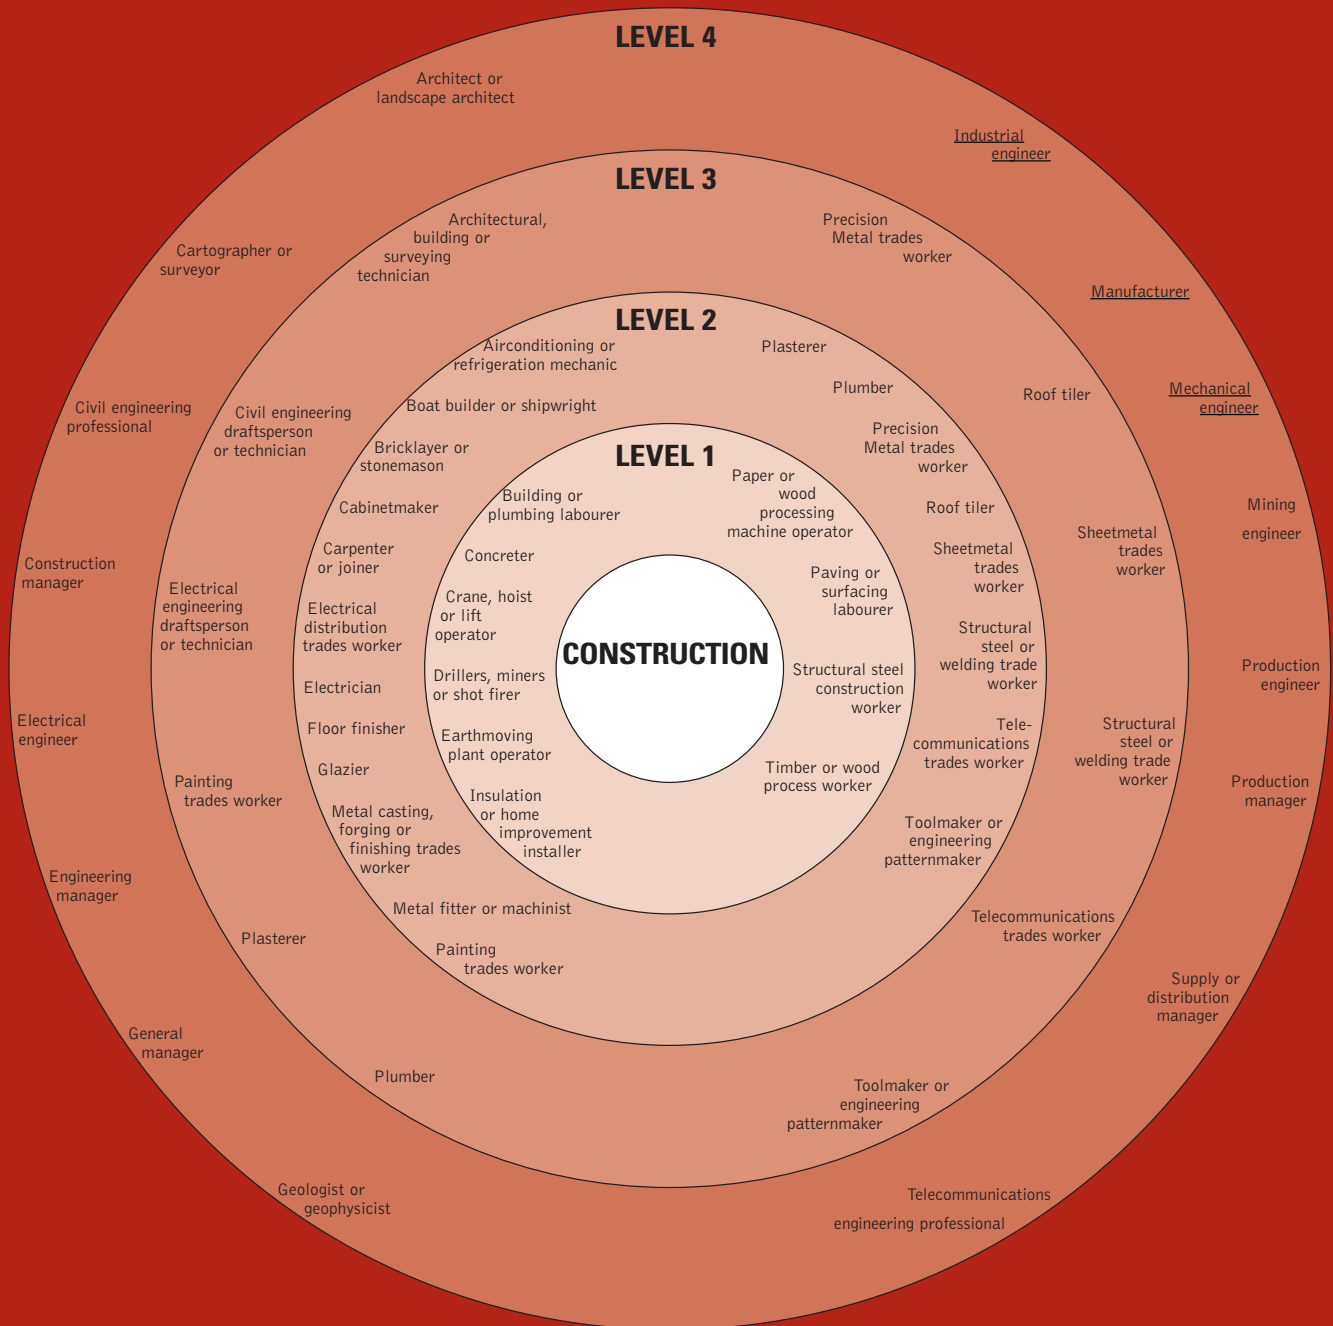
LEVEL 4

Architect or landscape architect

Industrial engineer

Manufacturer

Mechanical engineer

Mining engineer

Production engineer

Production manager

Supply or distribution manager

Telecommunications engineering professional

Geologist or geophysicist

General manager

Engineering manager

Electrical engineer

Construction manager

Civil engineering professional

Cartographer or surveyor

LEVEL 3

Architectural, building or surveying technician

Precision Metal trades worker

Roof tiler

Sheetmetal trades worker

Structural steel or welding trade worker

Telecommunications trades worker

Toolmaker or engineering patternmaker

Plumber

Plasterer

Painting trades worker

Electrical engineering draftsperson or technician

Civil engineering draftsperson or technician

LEVEL 2

Airconditioning or refrigeration mechanic

Plasterer

Plumber

Precision Metal trades worker

Roof tiler

Sheetmetal trades worker

Structural steel or welding trade worker

Telecommunications trades worker

Toolmaker or engineering patternmaker

Painting trades worker

Metal fitter or machinist

Metal casting, forging or finishing trades worker

Glazier

Floor finisher

Electrician

Electrical distribution trades worker

Carpenter or joiner

Cabinetmaker

Bricklayer or stonemason

Boat builder or shipwright

LEVEL 1

Building or plumbing labourer

Paper or wood processing machine operator

Paving or surfacing labourer

Structural steel construction worker

Timber or wood process worker

Insulation or home improvement installer

Earthmoving plant operator

Drillers, miners or shot firer

Crane, hoist or lift operator

Concreter

CONSTRUCTION